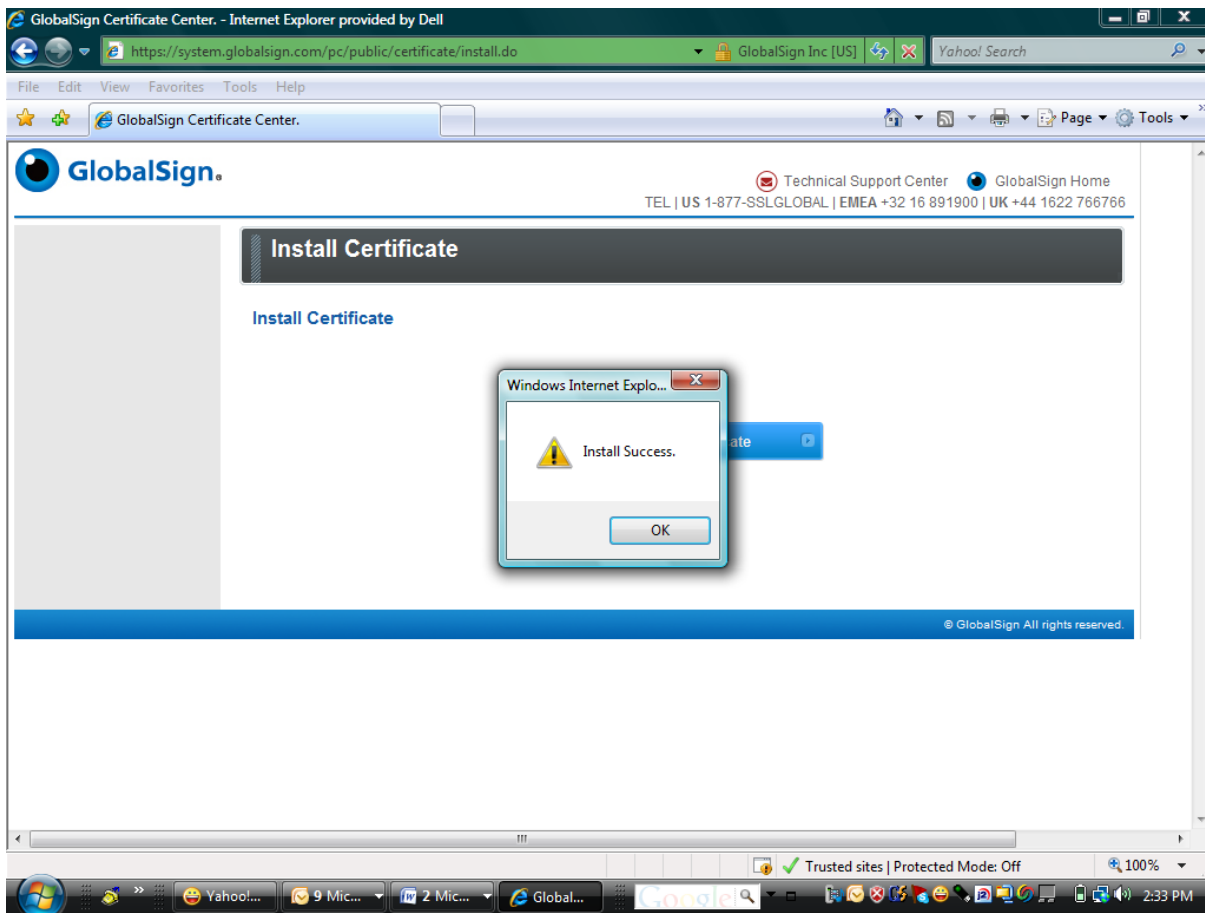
GlobalSign Certificate Center. - Internet Explorer provided by Dell

https://system.globalsign.com/pc/public/certificate/install.do

GlobalSign Inc [US]

Yahoo! Search

File Edit View Favorites Tools Help

GlobalSign Certificate Center.

Page Tools

GlobalSign.

Technical Support Center GlobalSign Home

TEL | US 1-877-SSLGLOBAL | EMEA +32 16 891900 | UK +44 1622 766766

Install Certificate

Install Certificate

Windows Internet Explo...

Install Success.

OK

ate

© GlobalSign All rights reserved.

Trusted sites | Protected Mode: Off

100%

Yahoo!...

9 Mic...

2 Mic...

Global...

Google

2:33 PM